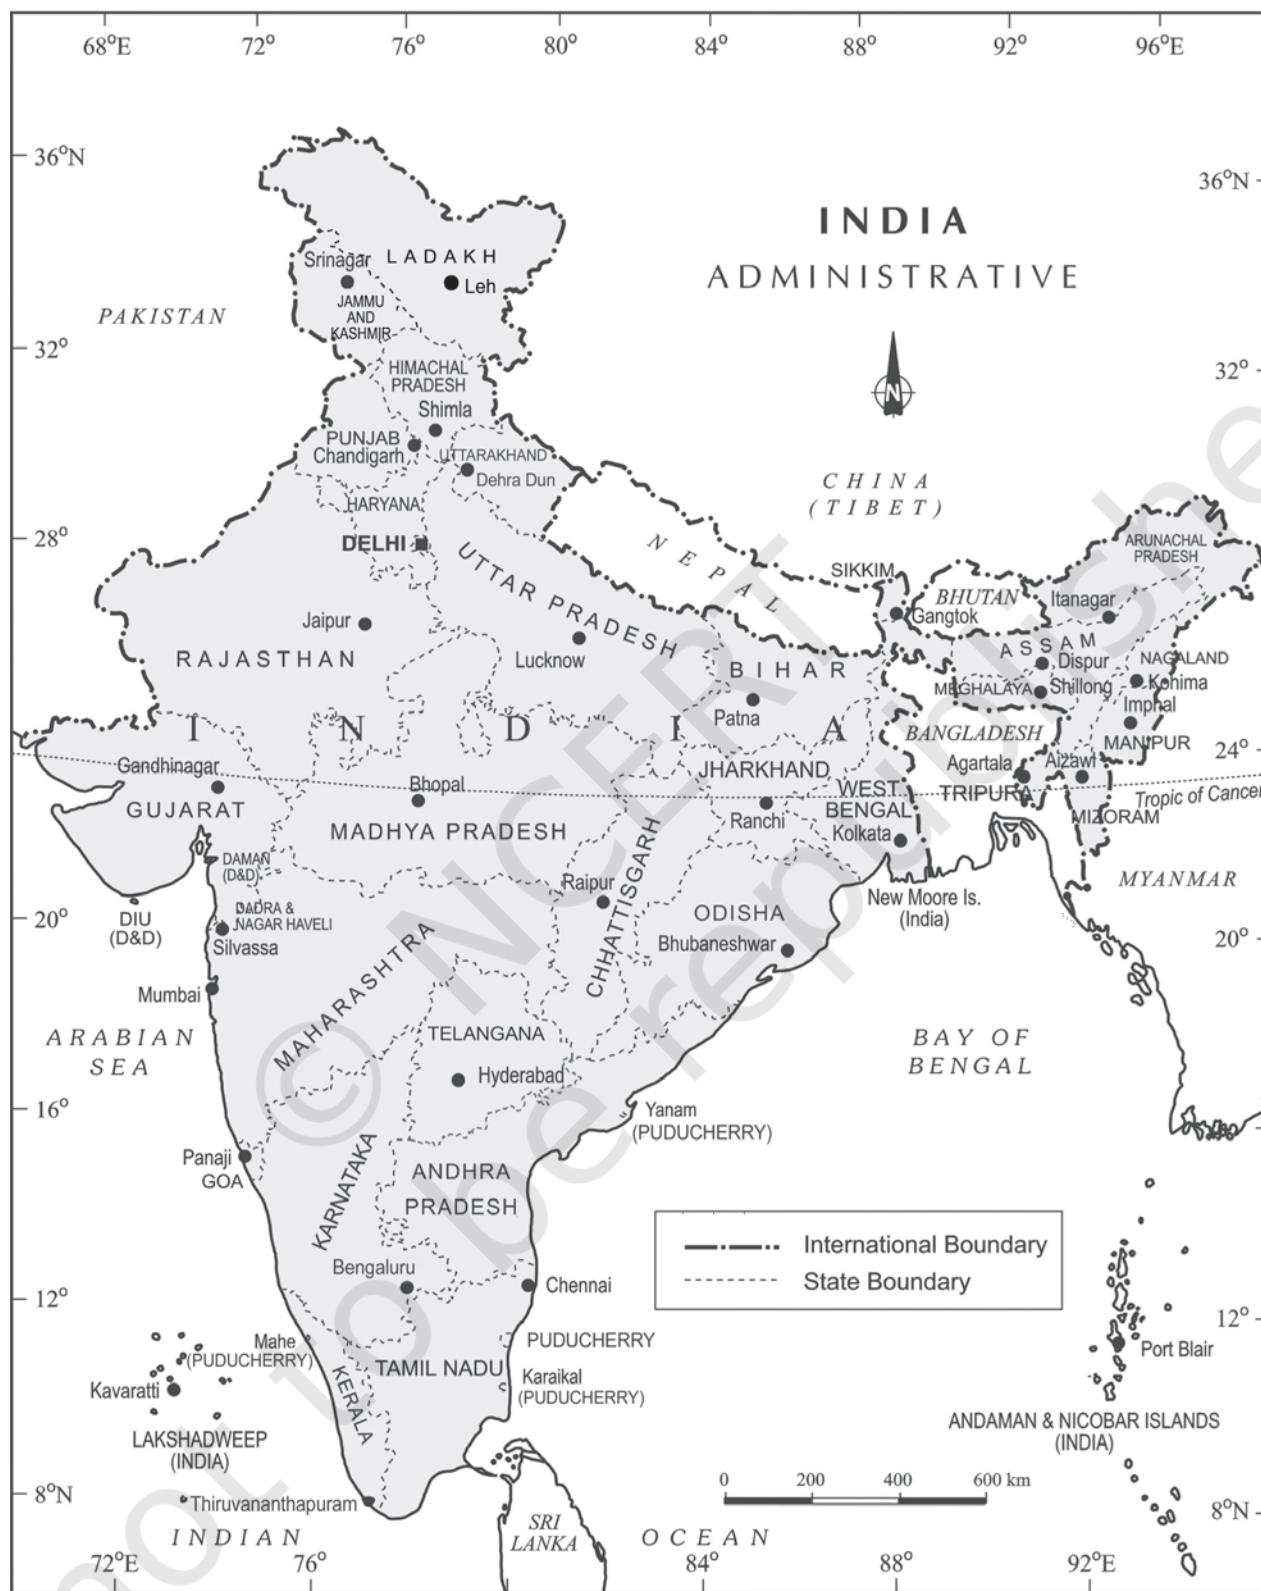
68°E 72° 76° 80° 84° 88° 92° 96°E

36°N 36°N

INDIA
ADMINISTRATIVE

N

PAKISTAN

Srinagar LADAKH
Leh
JAMMU AND KASHMIR

32° 32°

HIMACHAL PRADESH
Shimla
PUNJAB
Chandigarh
UTTARAKHAND
Dehra Dun
HARYANA

CHINA (TIBET)

28° 28°

DELHI
NEPAL
UTTAR PRADESH
SIKKIM
Gangtok
BHUTAN
ARUNACHAL PRADESH
Itanagar
Jaipur
Lucknow
RAJASTHAN
ASSAM
Dispur
NAGALAND
Kohima
MEGHALAYA
Shillong
BIHAR
Patna
Imphal
I N D I A
BANGLADESH
MANIPUR
24°
Gandhinagar
JHARKHAND
Agartala
Aizawl
Bhopal
WEST BENGAL
TRIPURA
Tropic of Cancer
GUJARAT
Ranchi
MIZORAM
MADHYA PRADESH
Kolkata
DAMAN (D&D)
Raipur
CHHATTISGARH
New Moore Is. (India)
MYANMAR
20°
DIU (D&D)
DADRA & NAGAR HAVELI
Silvassa
ODISHA
20°
Bhubaneshwar
Mumbai
MAHARASHTRA
ARABIAN SEA
TELANGANA
BAY OF BENGAL
Hyderabad
16°
Yanam (PUDUCHERRY)
Panaji
GOA
ANDHRA PRADESH
KARNATAKA

International Boundary
State Boundary

Bengaluru
Chennai
12° 12°
Mahe (PUDUCHERRY)
PUDUCHERRY
Port Blair
Kavaratti
TAMIL NADU
Karaikal (PUDUCHERRY)
KERALA
LAKSHADWEEP (INDIA)
ANDAMAN & NICOBAR ISLANDS (INDIA)
0 200 400 600 km
8°N 8°N
Thiruvananthapuram
INDIAN
SRI LANKA
OCEAN
72°E 76° 84° 88° 92°E

© NCERT not to be republished